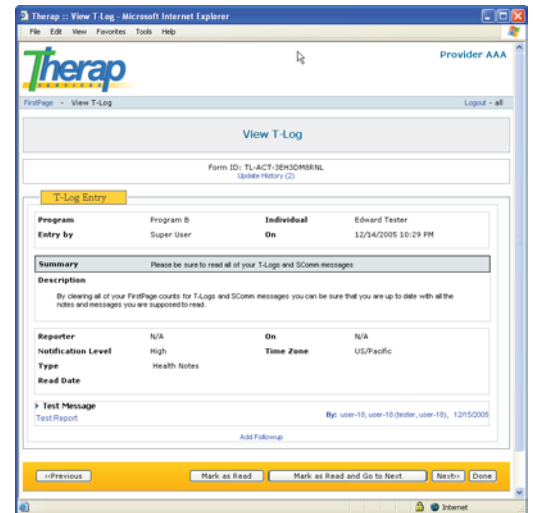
Therap :: View T-Log - Microsoft Internet Explorer

File Edit View Favorites Tools Help

Therap SERVICES

Provider AAA

FirstPage - View T-Log

Logout - all

View T-Log

Form ID: TL-ACT-3EH3DM8RNL
Update History (2)

T-Log Entry

| Program | Program B | Individual | Edward Tester |
|---|---|---|---|
| Entry by | Super User | On | 12/14/2005 10:29 PM |

Summary Please be sure to read all of your T-Logs and SComm messages

Description

By clearing all of your FirstPage counts for T-Logs and SComm messages you can be sure that you are up to date with all the notes and messages you are supposed to read.

| Reporter | N/A | On | N/A |
|---|---|---|---|
| Notification Level | High | Time Zone | US/Pacific |
| Type | Health Notes | | |
| Read Date | | | |

Test Message
Test Report

By: user-18, user-18 (tester, user-18), 12/15/2005

Add Followup

<<Previous Mark as Read Mark as Read and Go to Next Next>> Done

Internet